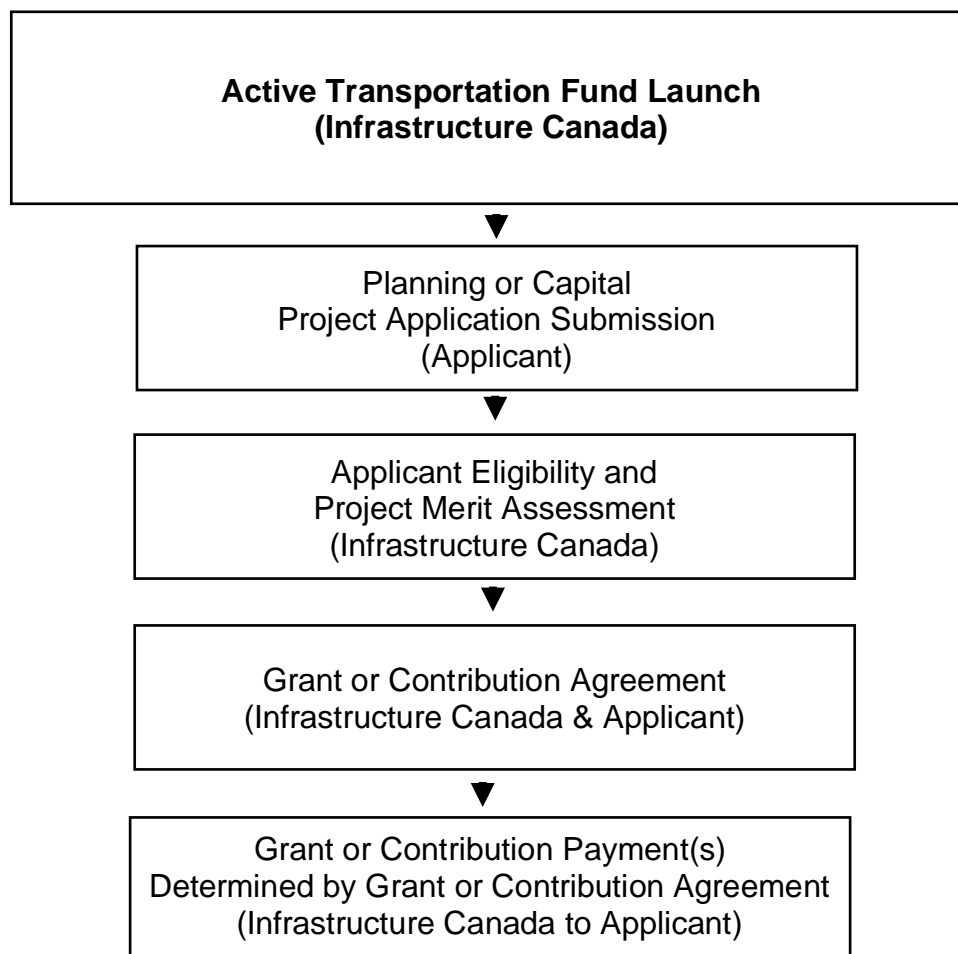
**Active Transportation Fund Launch (Infrastructure Canada)**

Planning or Capital Project Application Submission (Applicant)

Applicant Eligibility and Project Merit Assessment (Infrastructure Canada)

Grant or Contribution Agreement (Infrastructure Canada & Applicant)

Grant or Contribution Payment(s) Determined by Grant or Contribution Agreement (Infrastructure Canada to Applicant)